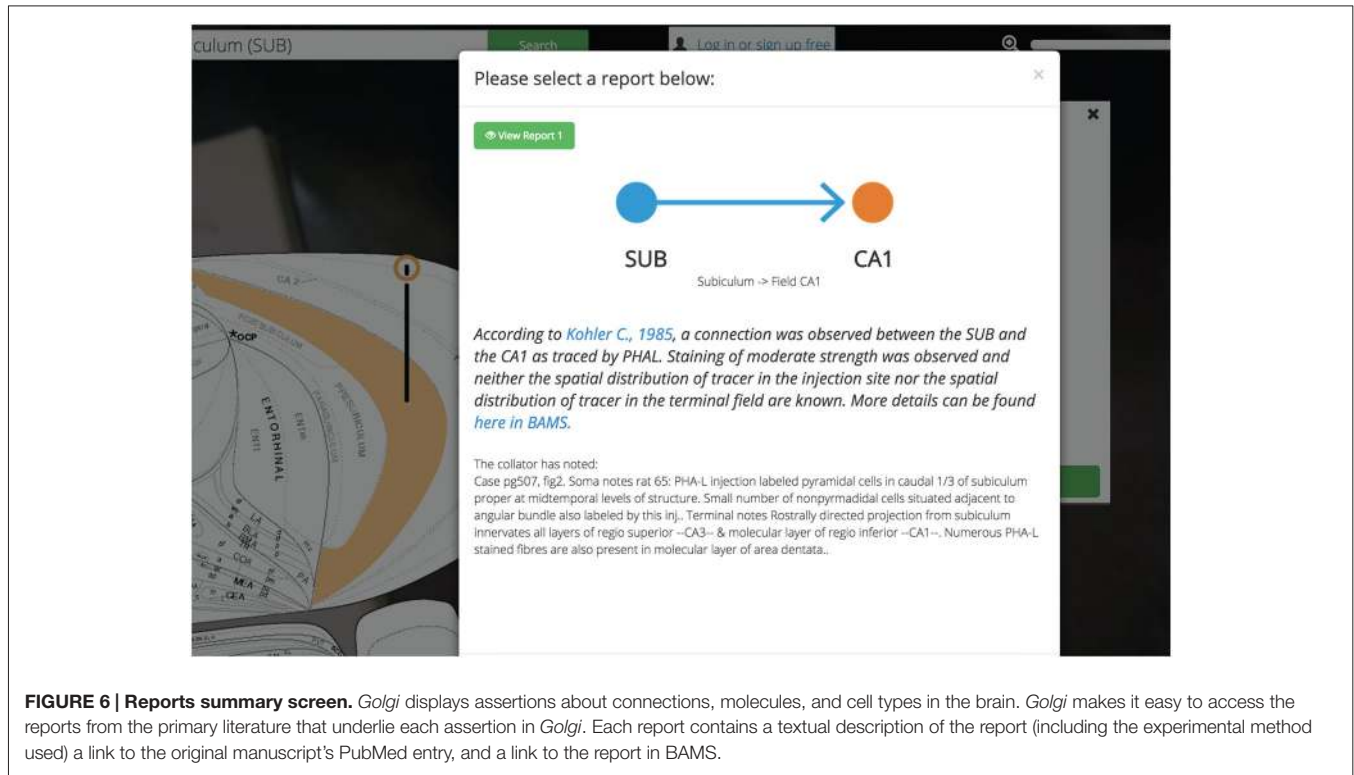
culum (SUB)

Search

Log in or sign up free

Please select a report below:

×

×

View Report 1

SUB

CA1

Subiculum -> Field CA1

According to Kohler C., 1985, a connection was observed between the SUB and the CA1 as traced by PHAL. Staining of moderate strength was observed and neither the spatial distribution of tracer in the injection site nor the spatial distribution of tracer in the terminal field are known. More details can be found here in BAMS.

The collator has noted:
Case pg507, fig2. Soma notes rat 65: PHA-L injection labeled pyramidal cells in caudal 1/3 of subiculum proper at midtemporal levels of structure. Small number of nonpyrmadidal cells situated adjacent to angular bundle also labeled by this inj.. Terminal notes Rostrally directed projection from subiculum innervates all layers of regio superior --CA3-- & molecular layer of regio inferior --CA1--. Numerous PHA-L stained fibres are also present in molecular layer of area dentata..

CA2

OCP

ENTORHINAL

ENTl

ENTm

LA

CEA

MEA

FIGURE 6 | Reports summary screen. Golgi displays assertions about connections, molecules, and cell types in the brain. Golgi makes it easy to access the reports from the primary literature that underlie each assertion in Golgi. Each report contains a textual description of the report (including the experimental method used) a link to the original manuscript's PubMed entry, and a link to the report in BAMS.